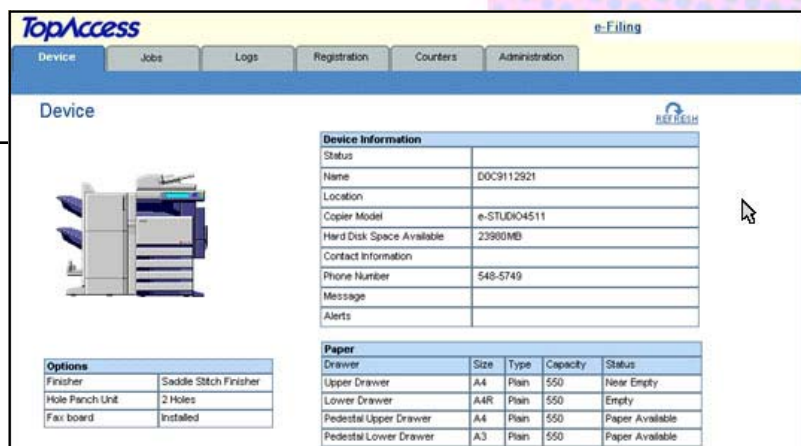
TopAccess

e-Filing

Device | Jobs | Logs | Registration | Counters | Administration

Device

REFRESH

| Device Information | |
|---|---|
| Status | |
| Name | D0C9112921 |
| Location | |
| Copier Model | e-STUDIO4511 |
| Hard Disk Space Available | 23980MB |
| Contact Information | |
| Phone Number | 548-5749 |
| Message | |
| Alerts | |

| Options | |
|---|---|
| Finisher | Saddle Stitch Finisher |
| Hole Panch Unit | 2 Holes |
| Fax board | Installed |

| Paper | | | | |
|---|---|---|---|---|
| Drawer | Size | Type | Capacity | Status |
| Upper Drawer | A4 | Plain | 550 | Near Empty |
| Lower Drawer | A4R | Plain | 550 | Empty |
| Pedestal Upper Drawer | A4 | Plain | 550 | Paper Available |
| Pedestal Lower Drawer | A3 | Plain | 550 | Paper Available |